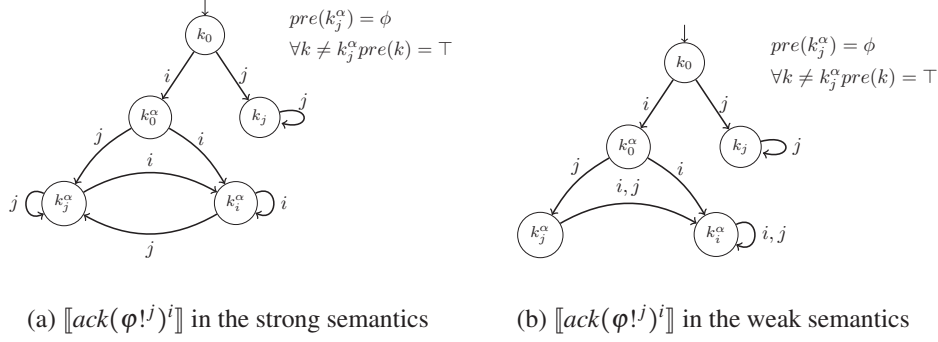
$pre(k_j^\alpha) = \phi$
$\forall k \neq k_j^\alpha pre(k) = \top$

$k_0$
$i$
$j$
$k_0^\alpha$
$k_j$
$j$
$j$
$i$
$i$
$j$
$k_j^\alpha$
$k_i^\alpha$
$i$
$j$

(a) $[\![ack(\varphi!^j)^i]\!]$ in the strong semantics

$pre(k_j^\alpha) = \phi$
$\forall k \neq k_j^\alpha pre(k) = \top$

$k_0$
$i$
$j$
$k_0^\alpha$
$k_j$
$j$
$j$
$i$
$i, j$
$k_j^\alpha$
$k_i^\alpha$
$i, j$

(b) $[\![ack(\varphi!^j)^i]\!]$ in the weak semantics